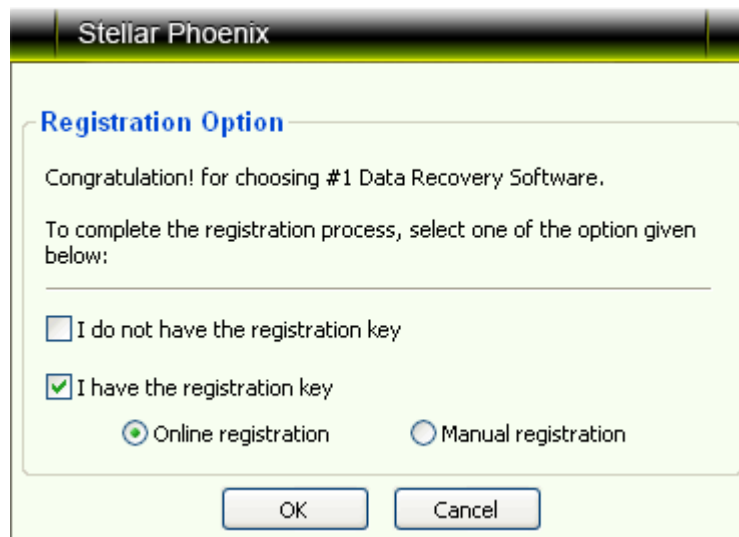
Stellar Phoenix

Registration Option

Congratulation! for choosing #1 Data Recovery Software.

To complete the registration process, select one of the option given below:

I do not have the registration key

I have the registration key

Online registration

Manual registration

OK

Cancel